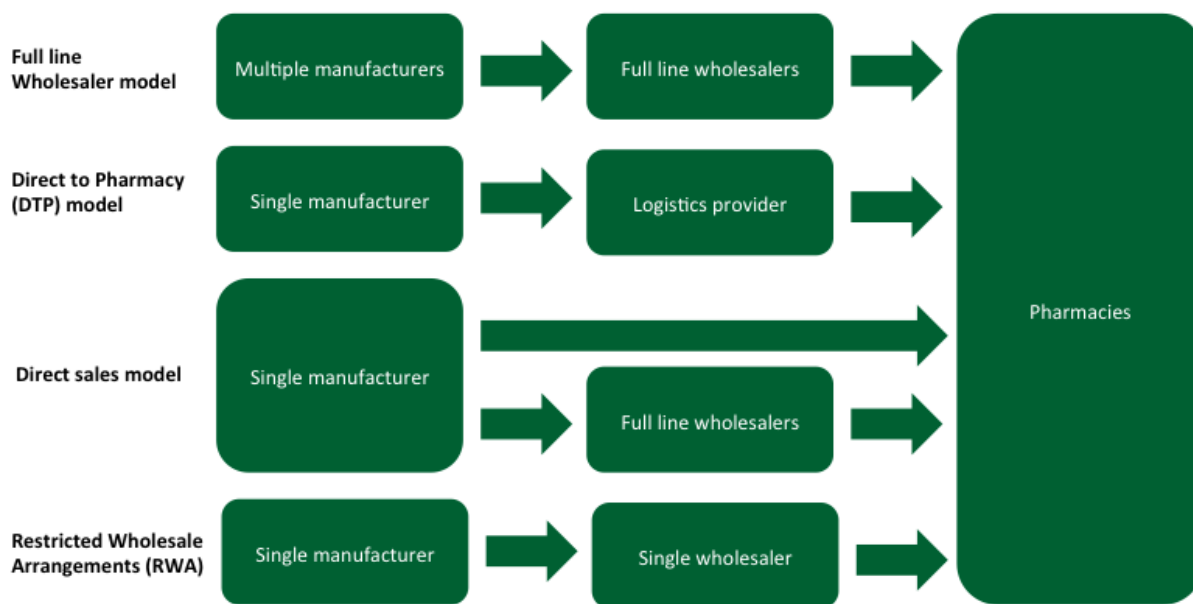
Full line Wholesaler model

Multiple manufacturers

Full line wholesalers

Direct to Pharmacy (DTP) model

Single manufacturer

Logistics provider

Direct sales model

Single manufacturer

Full line wholesalers

Restricted Wholesale Arrangements (RWA)

Single manufacturer

Single wholesaler

Pharmacies